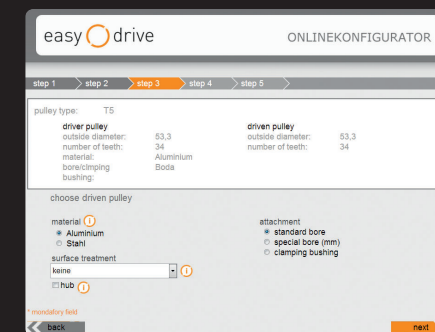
easy drive

ONLINEKONFIGURATOR

step 1
step 2
step 3
step 4
step 5

pulley type: T5

driver pulley
outside diameter: 53,3
number of teeth: 34
material: Aluminium
bore/climping Boda
bushing:

driven pulley
outside diameter: 53,3
number of teeth: 34

choose driven pulley

material i
Aluminium
Stahl

surface treatment
keine
i

hub i

attachment
standard bore
special bore (mm)
clamping bushing

* mandatory field

back

next